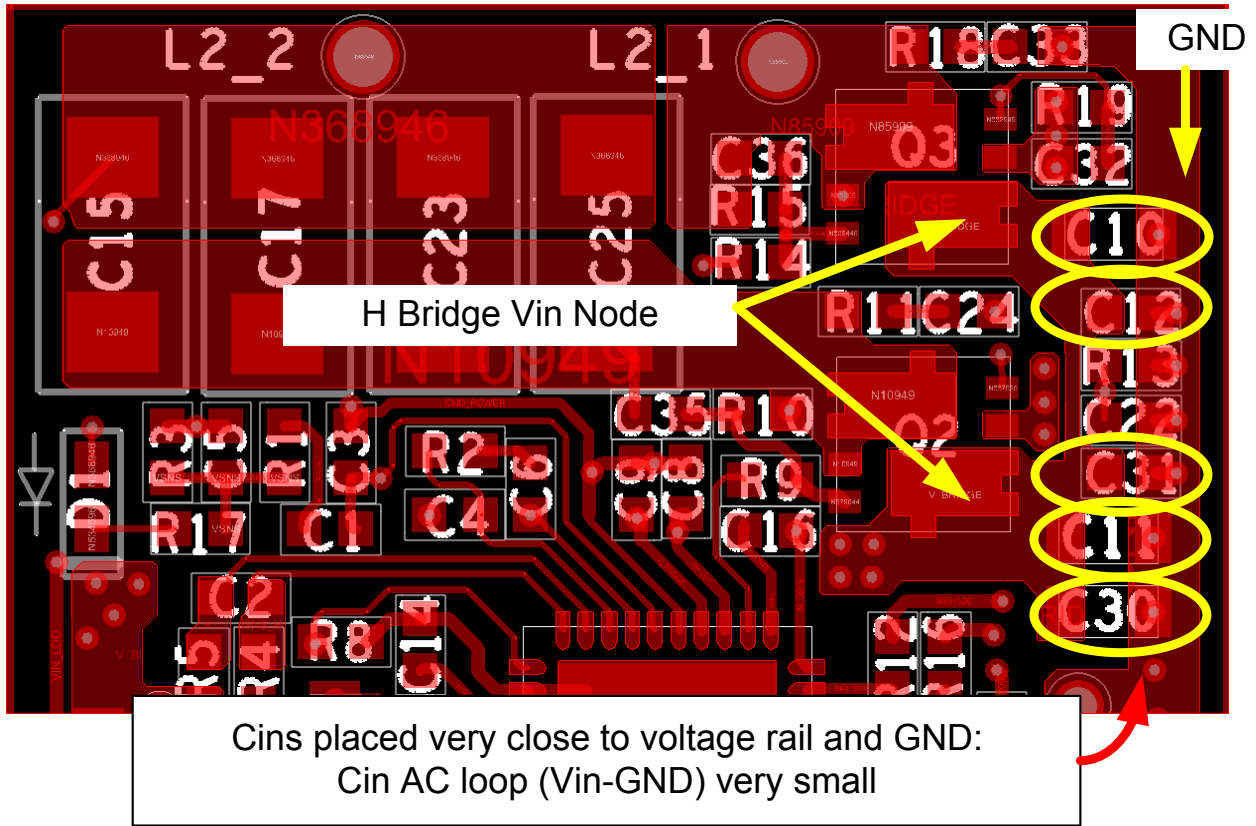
L2_2
L2_1
N368946
R18
C33
GND
R19
C32
Q3
N85900
C36
R15
R14
C15
C17
C23
C25
C10
H Bridge Vin Node
R11
C24
C12
R13
N10949
C22
C35
R10
Q2
C31
R3
C5
R1
C3
R2
C6
C9
C8
R9
D1
R17
C1
C4
C16
C11
C2
C30
R5
R4
R8
C14
R12
R16
Cins placed very close to voltage rail and GND:
Cin AC loop (Vin-GND) very small